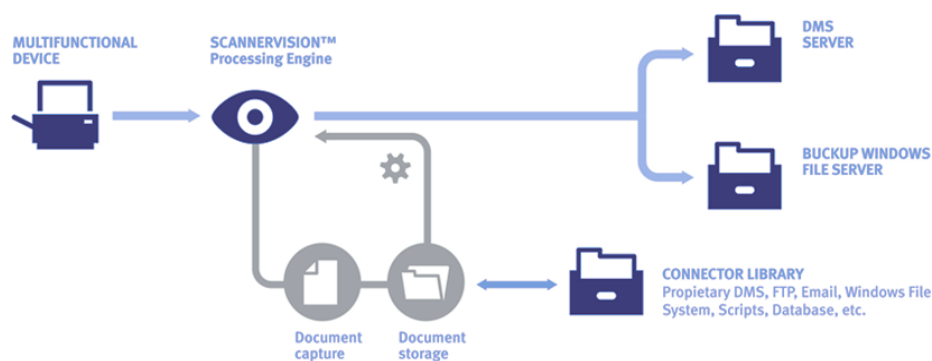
MULTIFUNCTIONAL DEVICE

SCANNERVISION™ Processing Engine

DMS SERVER

BUCKUP WINDOWS FILE SERVER

Document capture

Document storage

CONNECTOR LIBRARY
Propietary DMS, FTP, Email, Windows File System, Scripts, Database, etc.